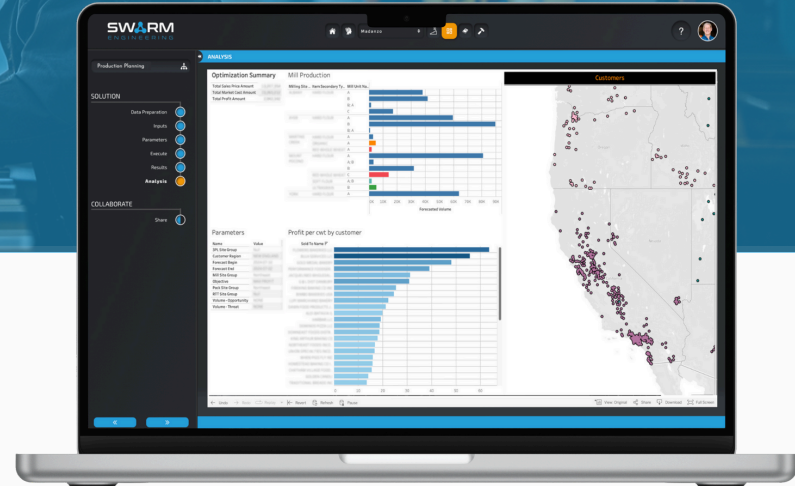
SWARM
ENGINEERING

Madenzo

?

Production Planning

ANALYSIS

SOLUTION

Data Preparation

Inputs

Parameters

Execute

Results

Analysis

COLLABORATE

Share

«

»

Optimization Summary

Total Sales Price Amount

Total Market Cost Amount

Total Profit Amount

Mill Production

Forecasted Volume

Customers

Parameters

| Name | Value |
|---|---|
| DFL Site Group | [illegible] |
| Customer Region | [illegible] |
| Forecast Begin | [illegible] |
| Forecast End | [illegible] |
| Mill Site Group | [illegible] |
| Objective | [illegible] |
| Plant Site Group | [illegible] |
| RTT Site Group | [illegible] |
| Volume - Opportunity | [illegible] |
| Volume - Threat | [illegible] |

Profit per cwt by customer

Sold To Name

Undo

Redo

Revert

Refresh

Pause

View: Original

Share

Download

Full Screen